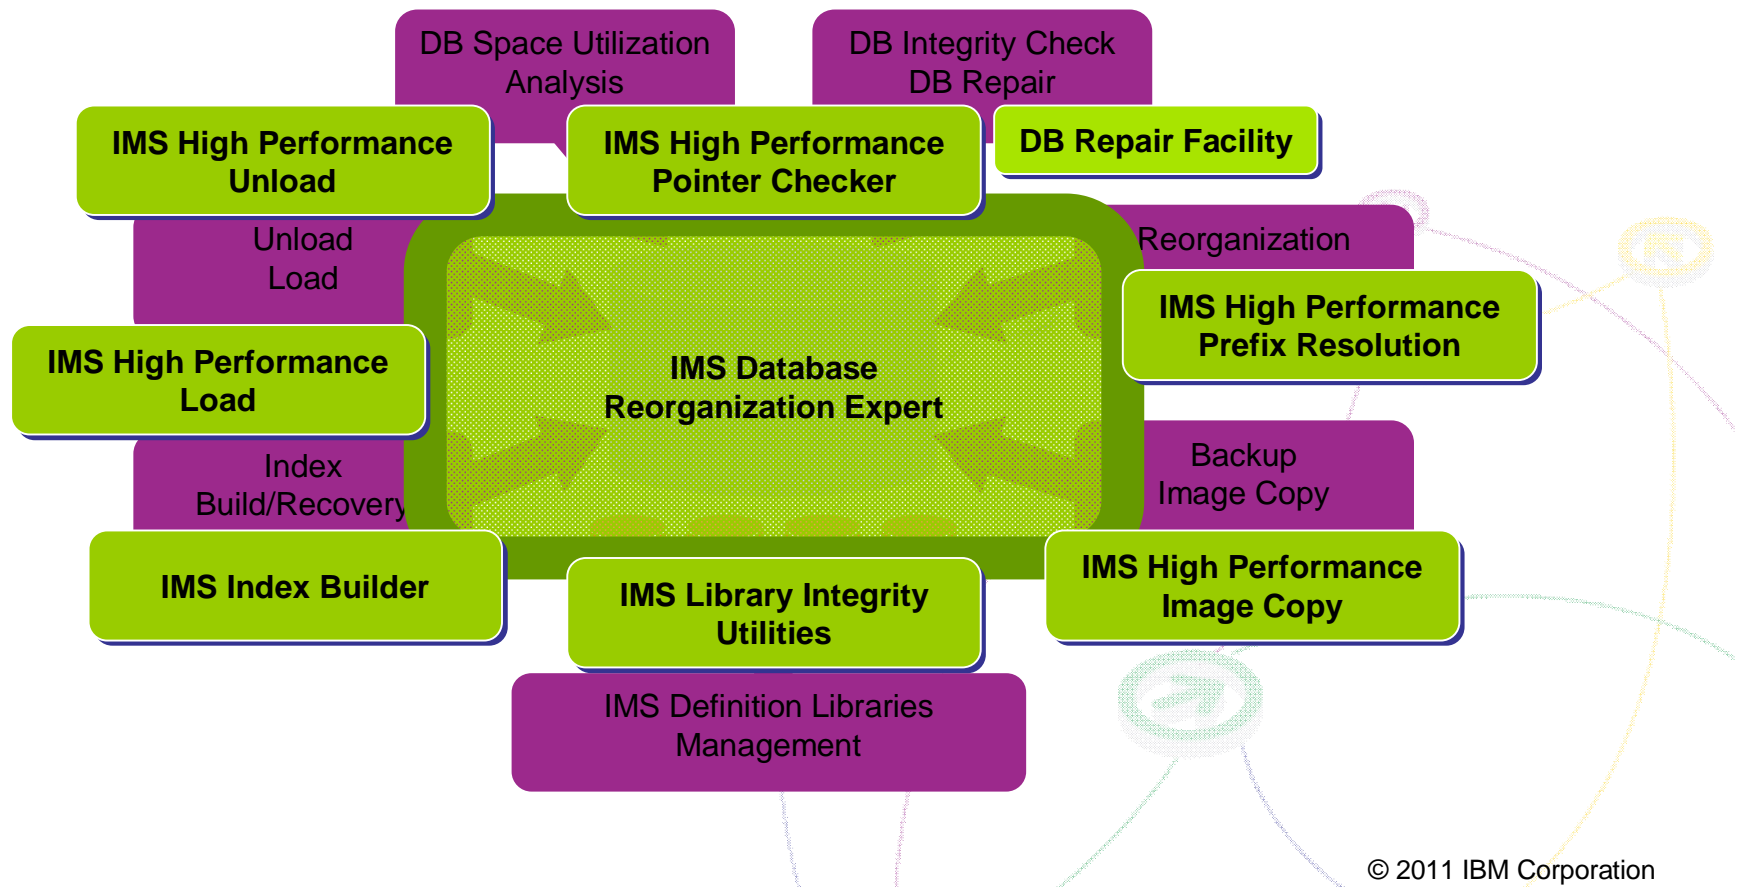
DB Space Utilization Analysis

DB Integrity Check DB Repair

IMS High Performance Unload

IMS High Performance Pointer Checker

DB Repair Facility

Unload Load

Reorganization

IMS High Performance Prefix Resolution

IMS High Performance Load

IMS Database Reorganization Expert

Index Build/Recovery

Backup Image Copy

IMS Index Builder

IMS Library Integrity Utilities

IMS High Performance Image Copy

IMS Definition Libraries Management

© 2011 IBM Corporation